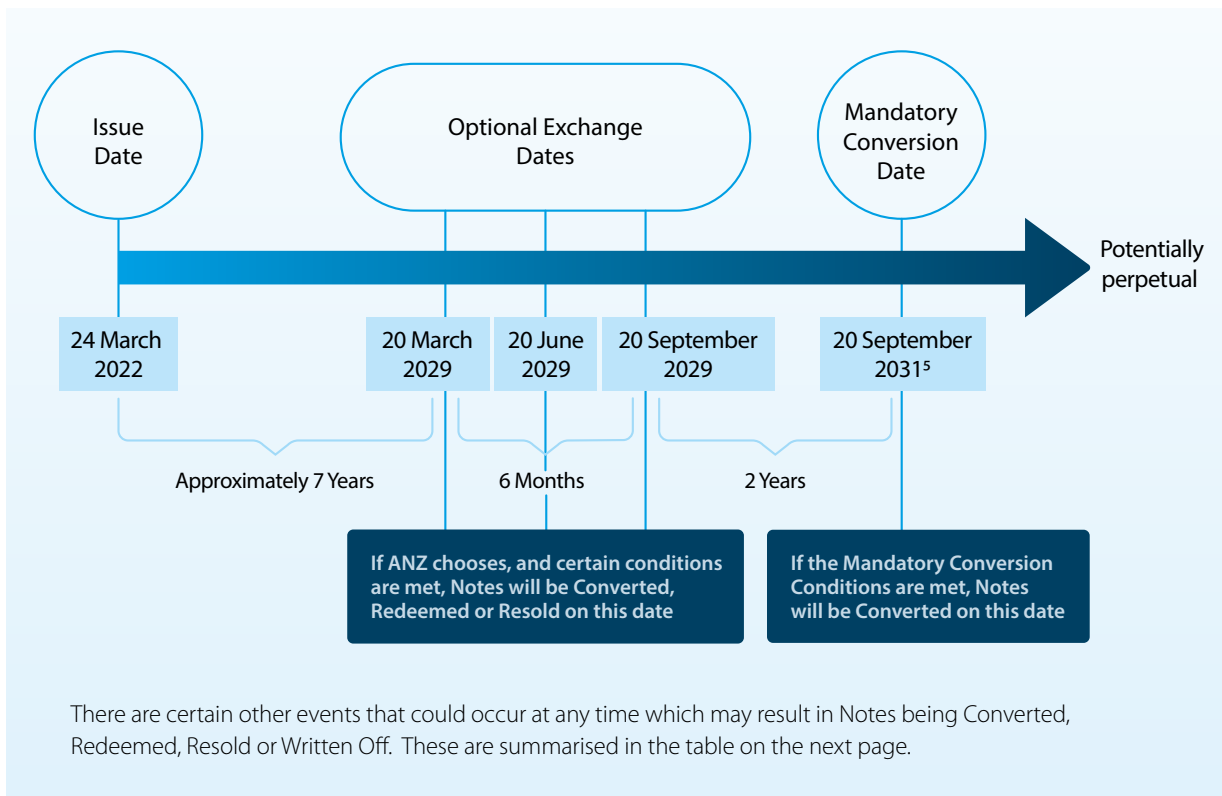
Issue Date

Optional Exchange Dates

Mandatory Conversion Date

Potentially perpetual

24 March 2022

20 March 2029

20 June 2029

20 September 2029

20 September 2031$^5$

Approximately 7 Years

6 Months

2 Years

If ANZ chooses, and certain conditions are met, Notes will be Converted, Redeemed or Resold on this date

If the Mandatory Conversion Conditions are met, Notes will be Converted on this date

There are certain other events that could occur at any time which may result in Notes being Converted, Redeemed, Resold or Written Off. These are summarised in the table on the next page.